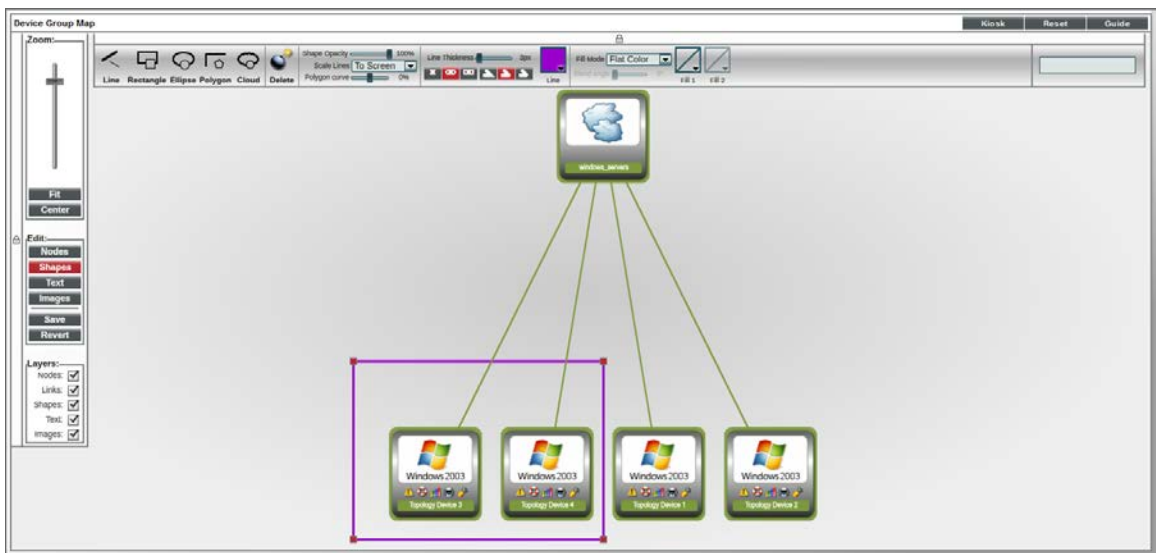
Device Group Map

Kiosk Reset Guide

Zoom:

Fit
Center

Edit:
Nodes
Shapes
Text
Images
Save
Revert

Layers:
Nodes:
Links:
Shapes:
Text:
Images:

Line Rectangle Ellipse Polygon Cloud Delete

Shape Opacity 100%
Scale Lines To Screen
Polygon curve 0%

Line Thickness 2px

Line

Fill Mode Flat Color
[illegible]

Fill 1 Fill 2

windows_servers

Windows 2003
Topology Device 3

Windows 2003
Topology Device 4

Windows 2003
Topology Device 1

Windows 2003
Topology Device 2